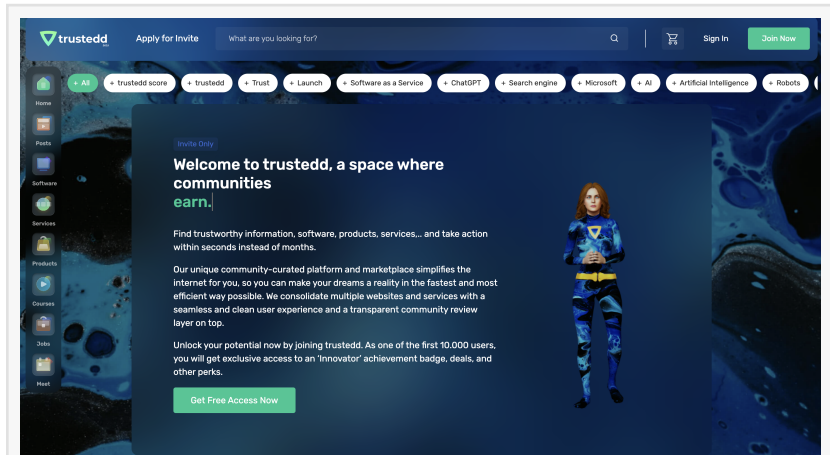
trustedd

Apply for Invite

What are you looking for?

Sign In

Join Now

+ All
+ trustedd score
+ trustedd
+ Trust
+ Launch
+ Software as a Service
+ ChatGPT
+ Search engine
+ Microsoft
+ AI
+ Artificial Intelligence
+ Robots

Home

Posts

Software

Services

Products

Courses

Jobs

Meet

Invite Only

Welcome to trustedd, a space where communities earn.

Find trustworthy information, software, products, services,.. and take action within seconds instead of months.

Our unique community-curated platform and marketplace simplifies the internet for you, so you can make your dreams a reality in the fastest and most efficient way possible. We consolidate multiple websites and services with a seamless and clean user experience and a transparent community review layer on top.

Unlock your potential now by joining trustedd. As one of the first 10.000 users, you will get exclusive access to an 'Innovator' achievement badge, deals, and other perks.

Get Free Access Now